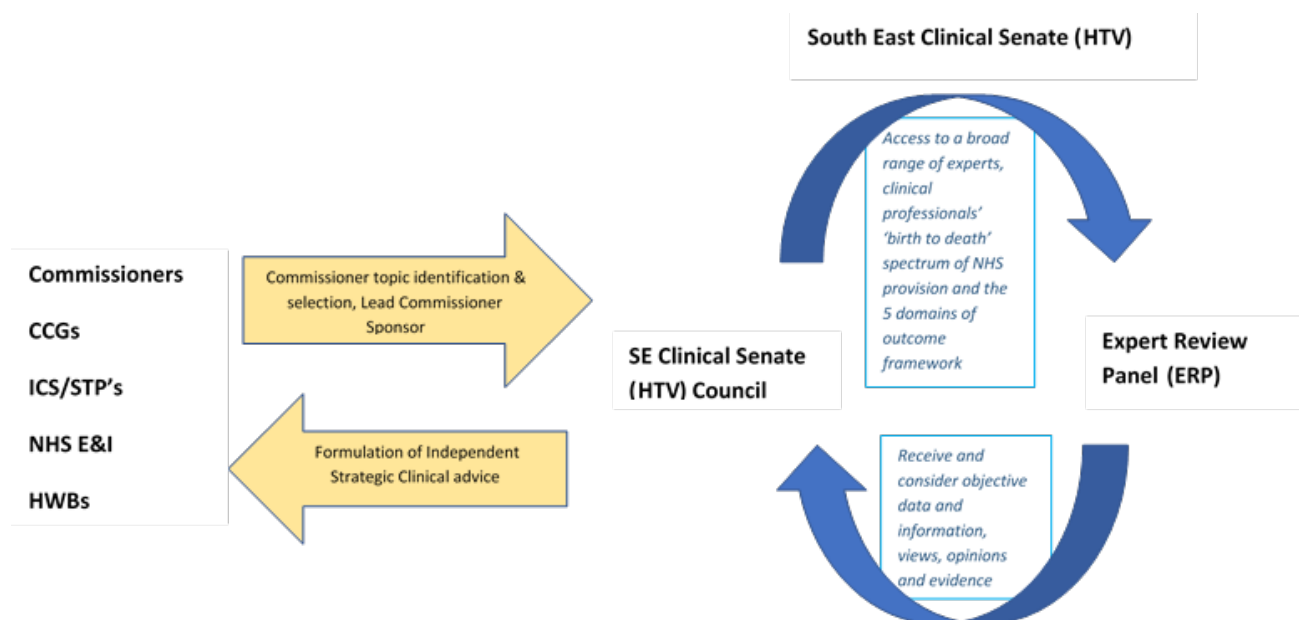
South East Clinical Senate (HTV)

Access to a broad range of experts, clinical professionals' 'birth to death' spectrum of NHS provision and the 5 domains of outcome framework

Commissioners

CCGs

ICS/STP's

NHS E&I

HWBs

Commissioner topic identification & selection, Lead Commissioner Sponsor

Formulation of Independent Strategic Clinical advice

SE Clinical Senate (HTV) Council

Expert Review Panel (ERP)

Receive and consider objective data and information, views, opinions and evidence